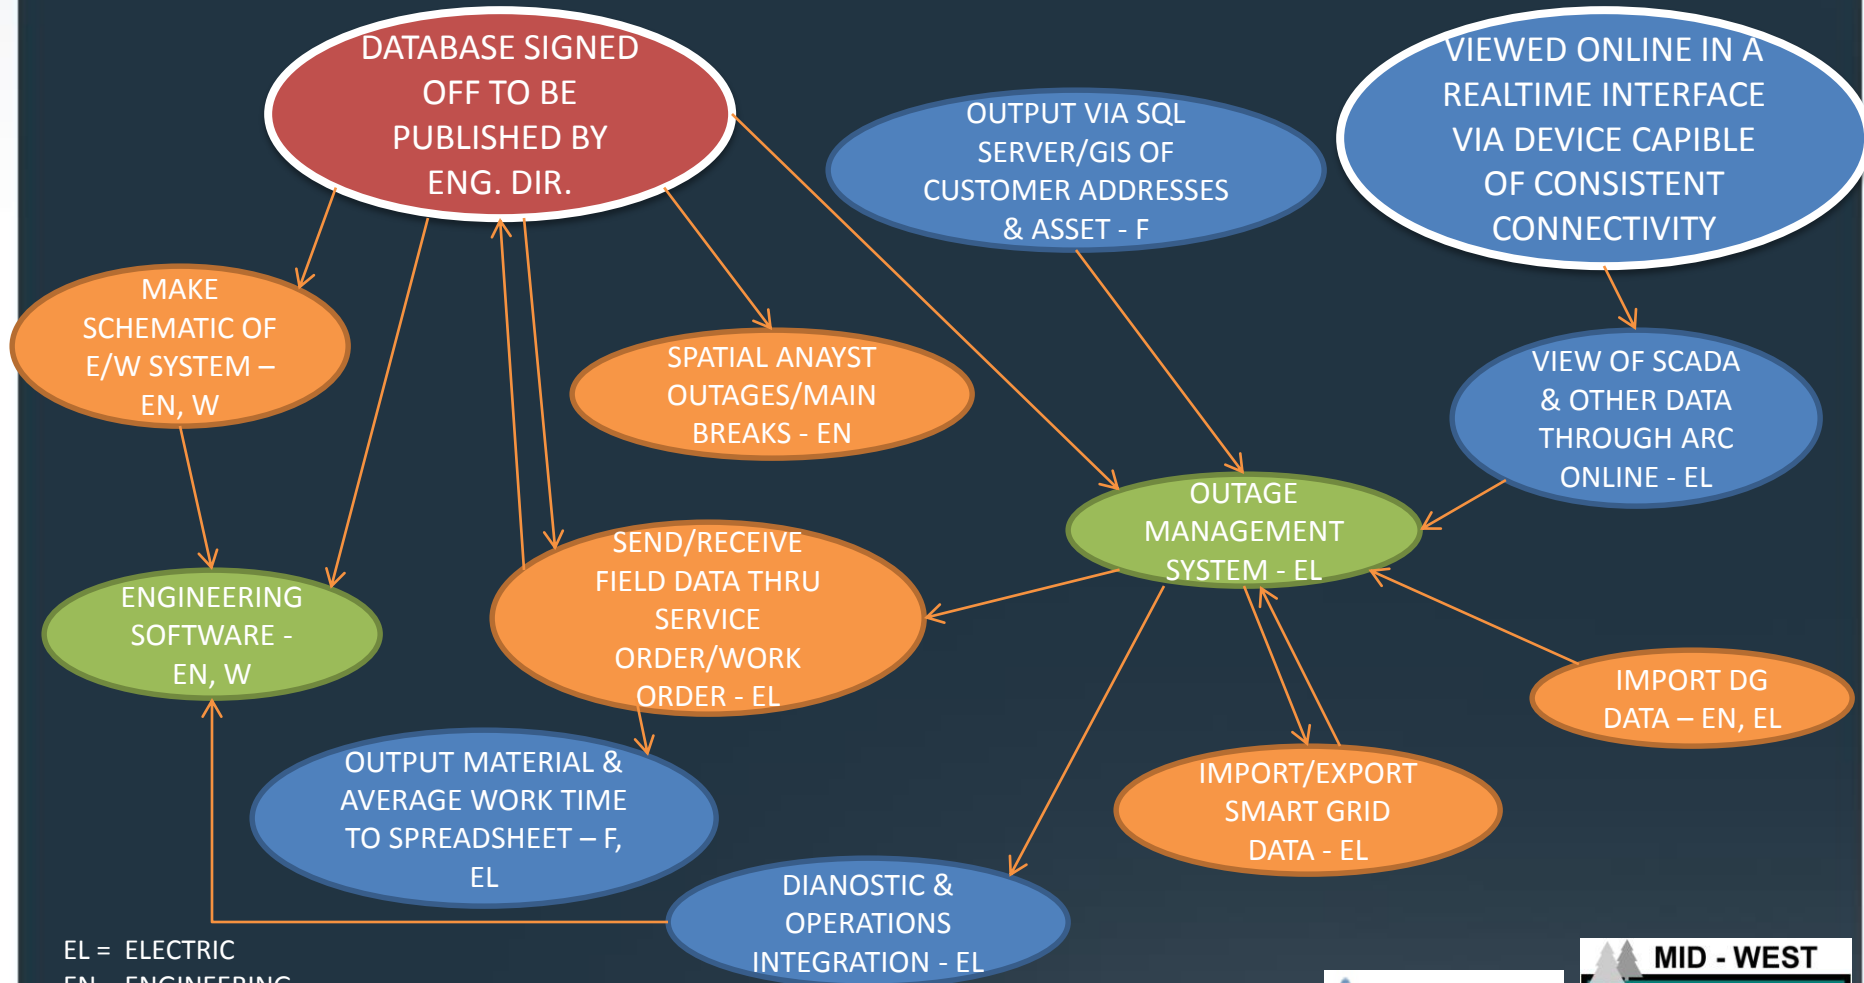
DATABASE SIGNED OFF TO BE PUBLISHED BY ENG. DIR.

OUTPUT VIA SQL SERVER/GIS OF CUSTOMER ADDRESSES & ASSET - F

VIEWED ONLINE IN A REALTIME INTERFACE VIA DEVICE CAPIBLE OF CONSISTENT CONNECTIVITY

MAKE SCHEMATIC OF E/W SYSTEM – EN, W

SPATIAL ANAYST OUTAGES/MAIN BREAKS - EN

VIEW OF SCADA & OTHER DATA THROUGH ARC ONLINE - EL

OUTAGE MANAGEMENT SYSTEM - EL

SEND/RECEIVE FIELD DATA THRU SERVICE ORDER/WORK ORDER - EL

ENGINEERING SOFTWARE - EN, W

IMPORT DG DATA – EN, EL

OUTPUT MATERIAL & AVERAGE WORK TIME TO SPREADSHEET – F, EL

IMPORT/EXPORT SMART GRID DATA - EL

DIANOSTIC & OPERATIONS INTEGRATION - EL

EL = ELECTRIC
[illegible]

MID - WEST